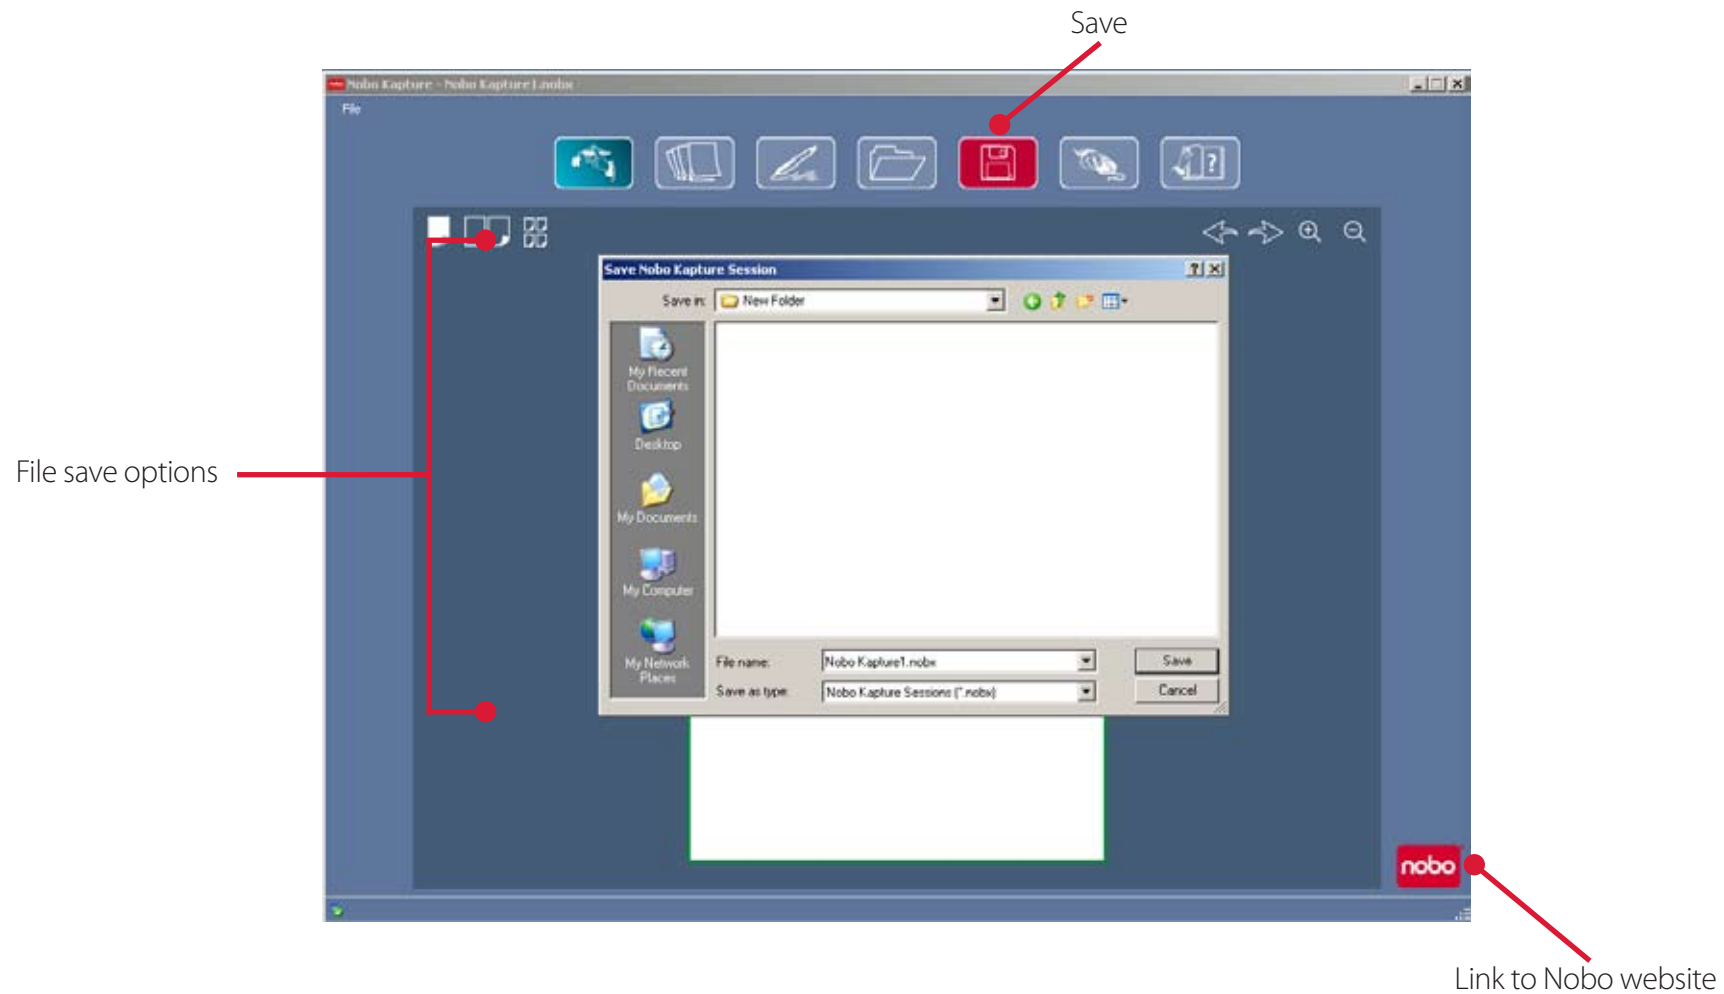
Save

Nobo Kapture - Nobo Kapture1.nobx

File

Save Nobo Kapture Session

Save in: New Folder

My Recent Documents

Desktop

My Documents

My Computer

My Network Places

File name: Nobo Kapture1.nobx

Save as type: Nobo Kapture Sessions (*.nobx)

Save

Cancel

File save options

nobo

Link to Nobo website